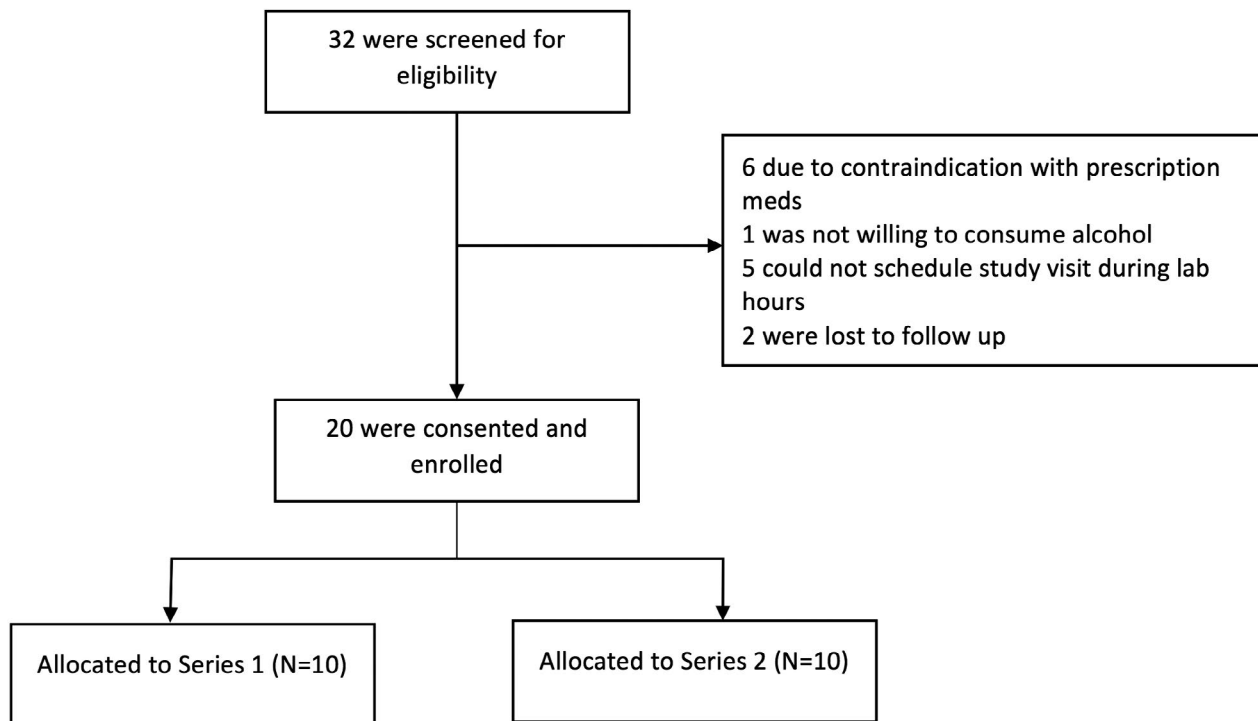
32 were screened for eligibility

6 due to contraindication with prescription meds
1 was not willing to consume alcohol
5 could not schedule study visit during lab hours
2 were lost to follow up

20 were consented and enrolled

Allocated to Series 1 (N=10)

Allocated to Series 2 (N=10)